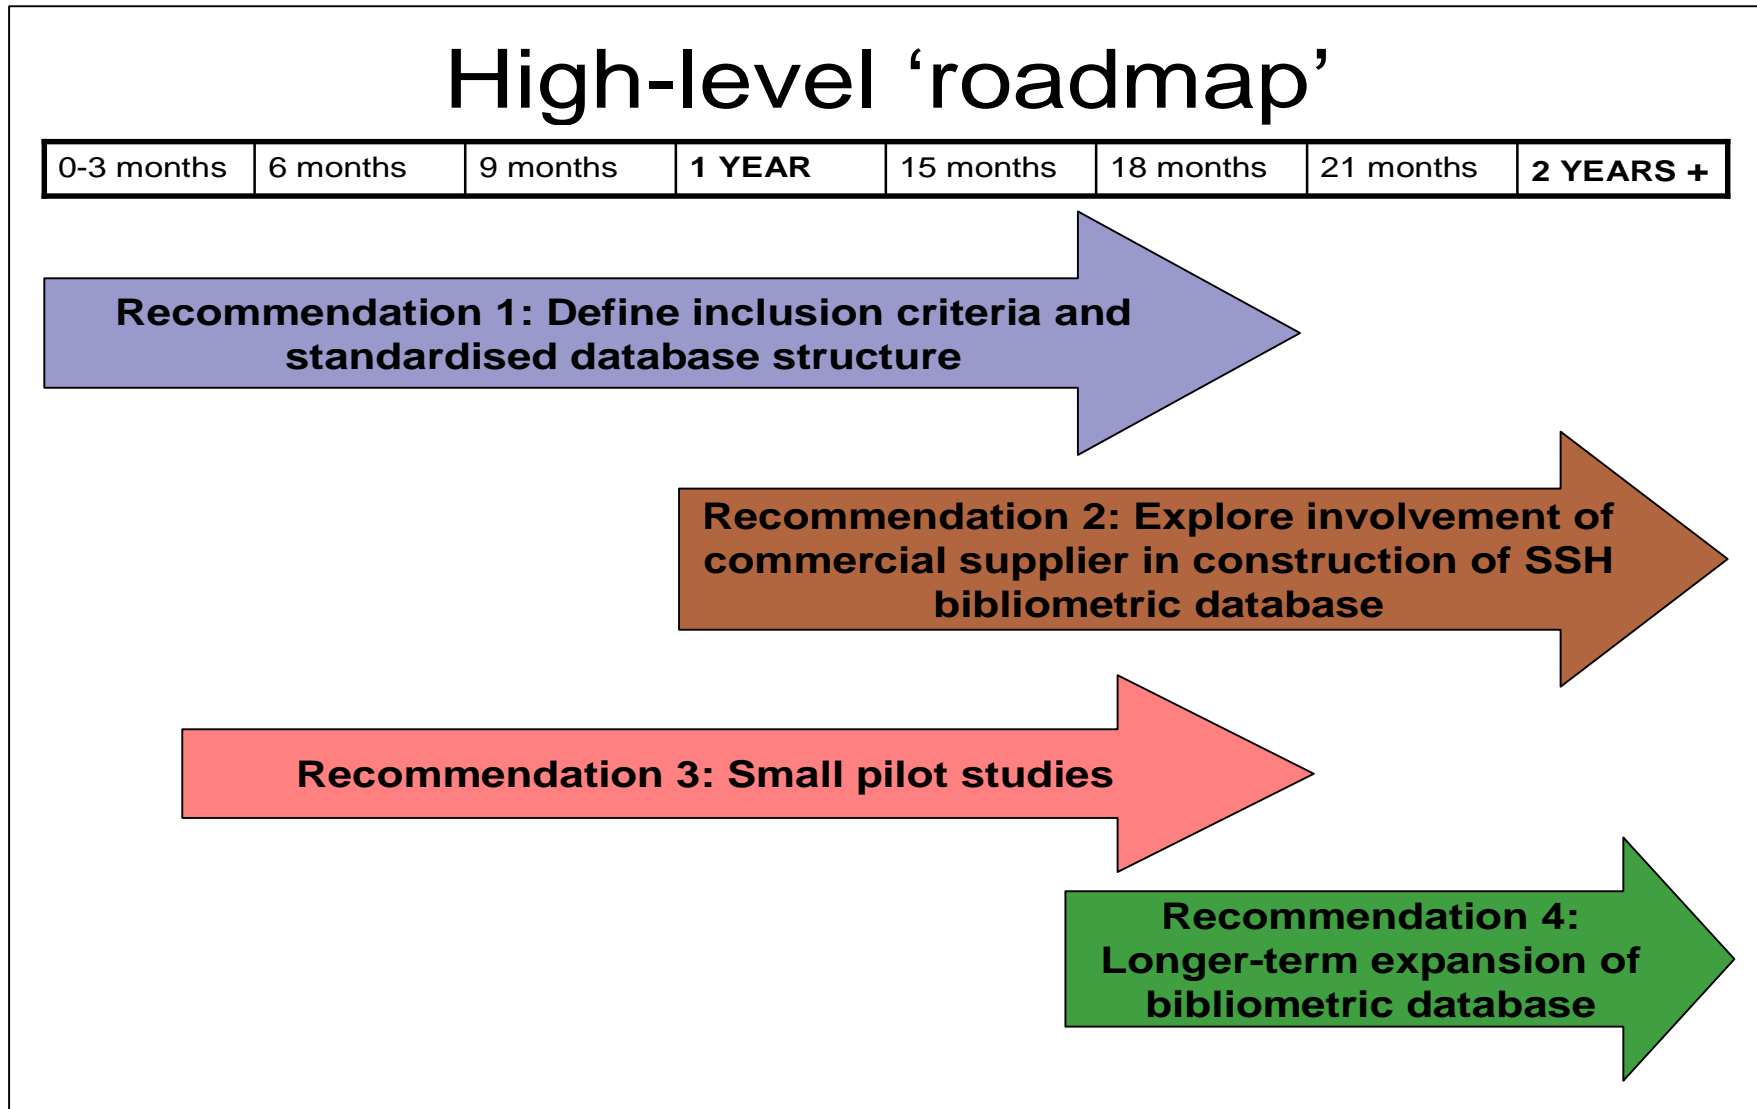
High-level ‘roadmap’

| 0-3 months | 6 months | 9 months | 1 YEAR | 15 months | 18 months | 21 months | 2 YEARS + |
|---|---|---|---|---|---|---|---|

Recommendation 1: Define inclusion criteria and standardised database structure

Recommendation 2: Explore involvement of commercial supplier in construction of SSH bibliometric database

Recommendation 3: Small pilot studies

Recommendation 4: Longer-term expansion of bibliometric database